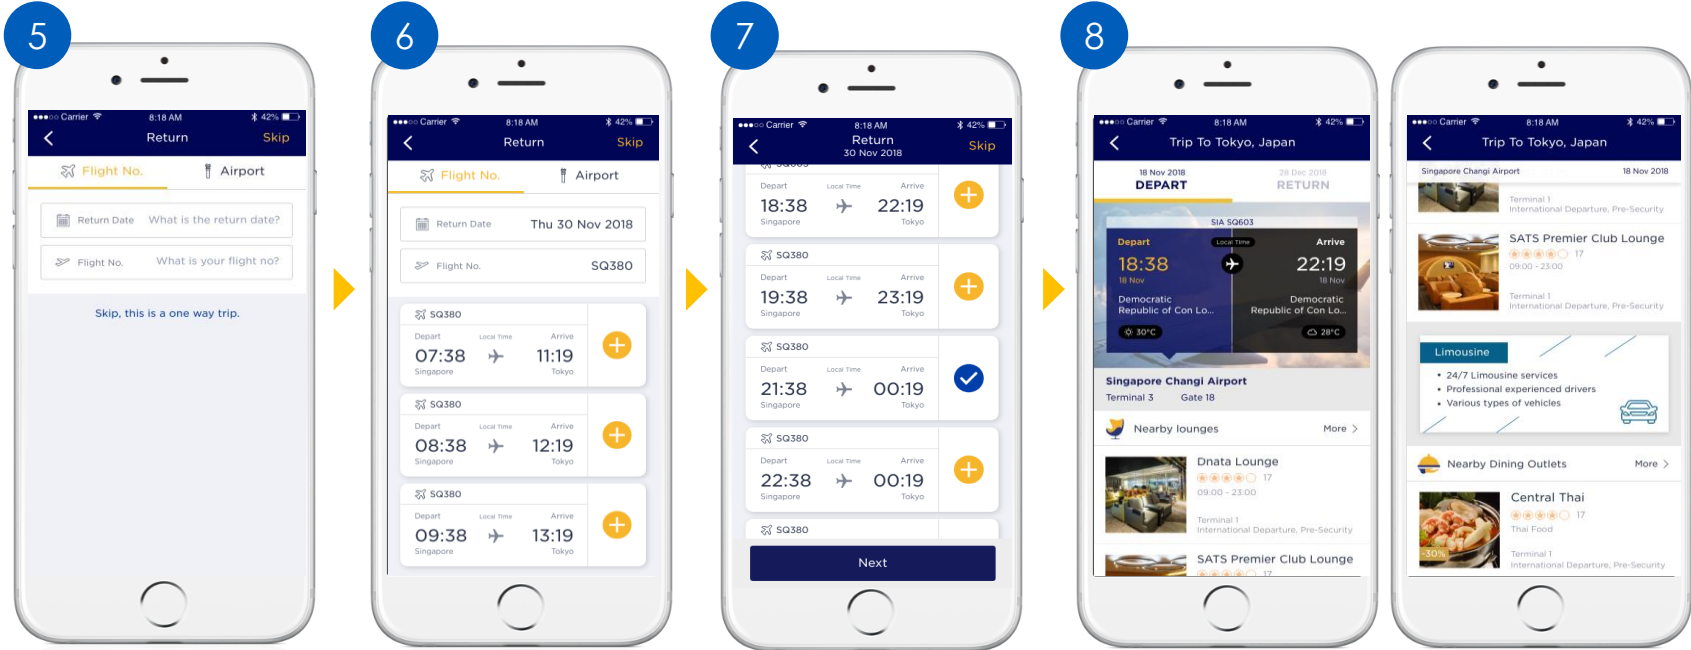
5

●●●○○ Carrier 8:18 AM 42%

Return Skip

Flight No. Airport

Return Date What is the return date?

Flight No. What is your flight no?

Skip, this is a one way trip.

6

●●●○○ Carrier 8:18 AM 42%

Return Skip

Flight No. Airport

Return Date Thu 30 Nov 2018

Flight No. SQ380

SQ380
Depart Local Time Arrive
07:38 11:19
Singapore Tokyo

SQ380
Depart Local Time Arrive
08:38 12:19
Singapore Tokyo

SQ380
Depart Local Time Arrive
09:38 13:19
Singapore Tokyo

7

●●●○○ Carrier 8:18 AM 42%

Return
30 Nov 2018 Skip

Depart Local Time Arrive
18:38 22:19
Singapore Tokyo

SQ380
Depart Local Time Arrive
19:38 23:19
Singapore Tokyo

SQ380
Depart Local Time Arrive
21:38 00:19
Singapore Tokyo

SQ380
Depart Local Time Arrive
22:38 00:19
Singapore Tokyo

SQ380

Next

8

●●●○○ Carrier 8:18 AM 42%

Trip To Tokyo, Japan

18 Nov 2018
DEPART

28 Dec 2018
RETURN

SIA SQ603

Depart Local Time Arrive
18:38 22:19
18 Nov 18 Nov
Democratic Republic of Con Lo... Democratic Republic of Con Lo...
30°C 28°C

Singapore Changi Airport
Terminal 3 Gate 18

Nearby lounges More

Dnata Lounge
17
09:00 - 23:00
Terminal 1
International Departure, Pre-Security

SATS Premier Club Lounge
17

●●●○○ Carrier 8:18 AM 42%

Trip To Tokyo, Japan

Singapore Changi Airport 18 Nov 2018

Terminal 1
International Departure, Pre-Security

SATS Premier Club Lounge
17
09:00 - 23:00
Terminal 1
International Departure, Pre-Security

Limousine
• 24/7 Limousine services
• Professional experienced drivers
• Various types of vehicles

Nearby Dining Outlets More

Central Thai
17
Thai Food
-30%
Terminal 1
International Departure, Pre-Security